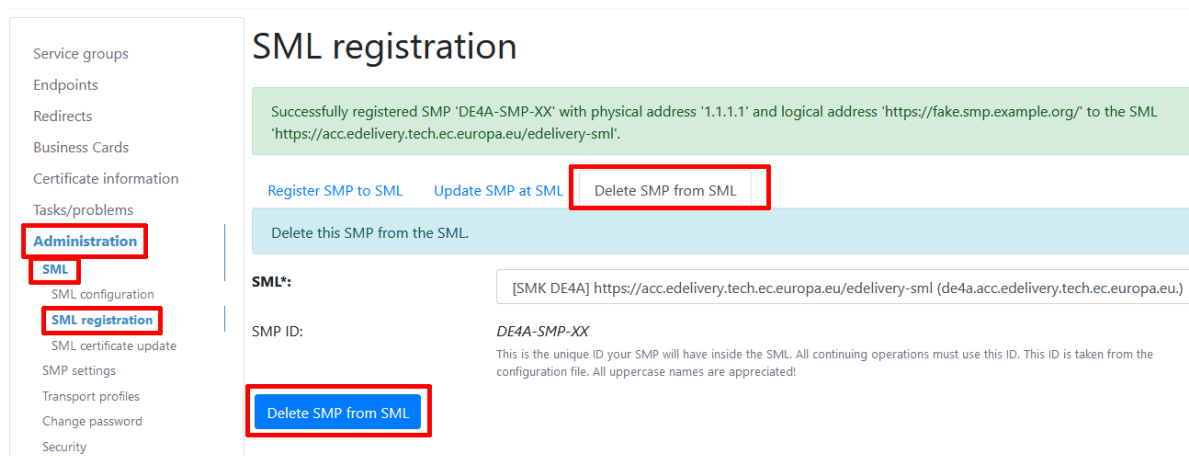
Service groups
Endpoints
Redirects
Business Cards
Certificate information
Tasks/problems
Administration
SML
SML configuration
SML registration
SML certificate update
SMP settings
Transport profiles
Change password
Security

SML registration

Successfully registered SMP 'DE4A-SMP-XX' with physical address '1.1.1.1' and logical address 'https://fake.smp.example.org/' to the SML 'https://acc.edelivery.tech.ec.europa.eu/edelivery-sml'.

Register SMP to SML
Update SMP at SML
Delete SMP from SML

Delete this SMP from the SML.

SML*:
[SMK DE4A] https://acc.edelivery.tech.ec.europa.eu/edelivery-sml (de4a.acc.edelivery.tech.ec.europa.eu.)

SMP ID:
DE4A-SMP-XX
This is the unique ID your SMP will have inside the SML. All continuing operations must use this ID. This ID is taken from the configuration file. All uppercase names are appreciated!

Delete SMP from SML